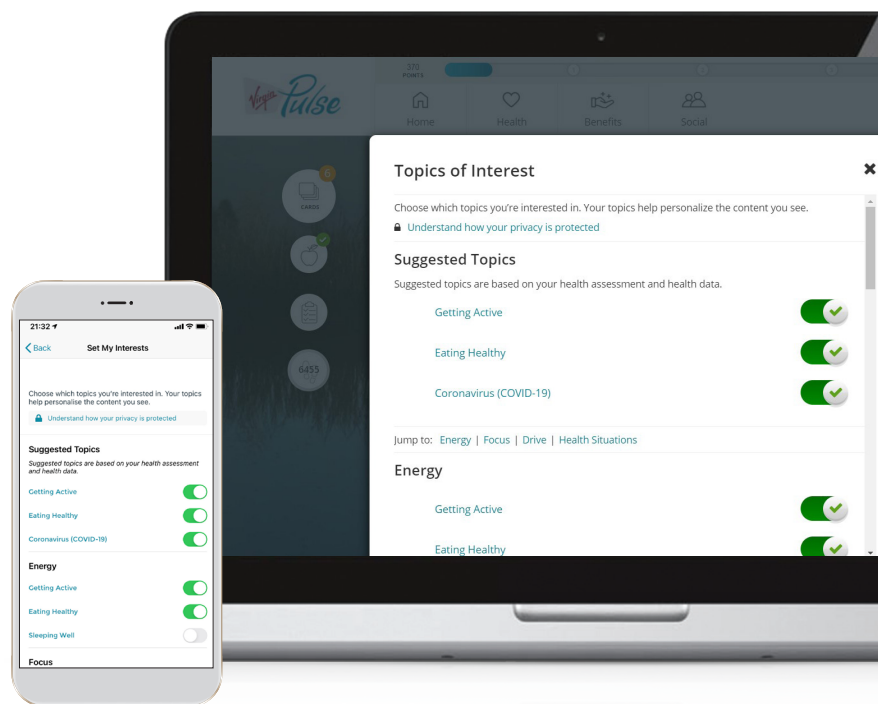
370
POINTS

Virgin Pulse

Home
Health
Benefits
Social

CARDS

6455

Topics of Interest

Choose which topics you're interested in. Your topics help personalize the content you see.

Understand how your privacy is protected

Suggested Topics

Suggested topics are based on your health assessment and health data.

Getting Active

Eating Healthy

Coronavirus (COVID-19)

Jump to: Energy | Focus | Drive | Health Situations

Energy

Getting Active

Eating Healthy

21:32

Back
Set My Interests

Choose which topics you're interested in. Your topics help personalise the content you see.

Understand how your privacy is protected

Suggested Topics

Suggested topics are based on your health assessment and health data.

Getting Active

Eating Healthy

Coronavirus (COVID-19)

Energy

Getting Active

Eating Healthy

Sleeping Well

Focus